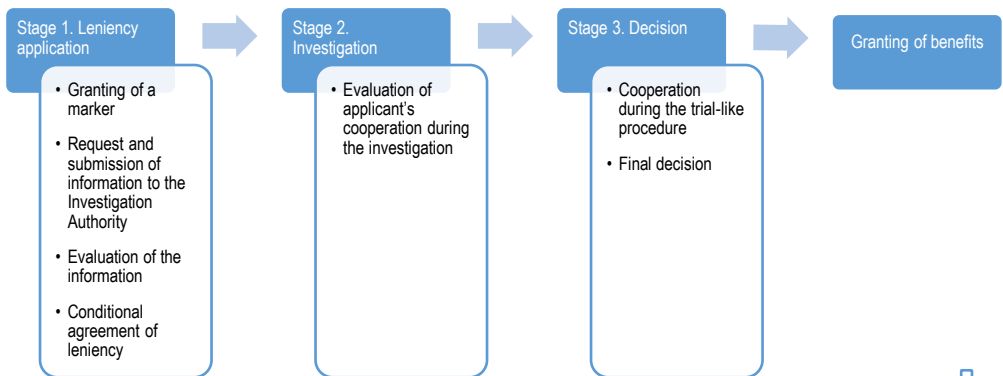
Stage 1. Leniency application

- Granting of a marker
- Request and submission of information to the Investigation Authority
- Evaluation of the information
- Conditional agreement of leniency

Stage 2. Investigation

- Evaluation of applicant's cooperation during the investigation

Stage 3. Decision

- Cooperation during the trial-like procedure
- Final decision

Granting of benefits